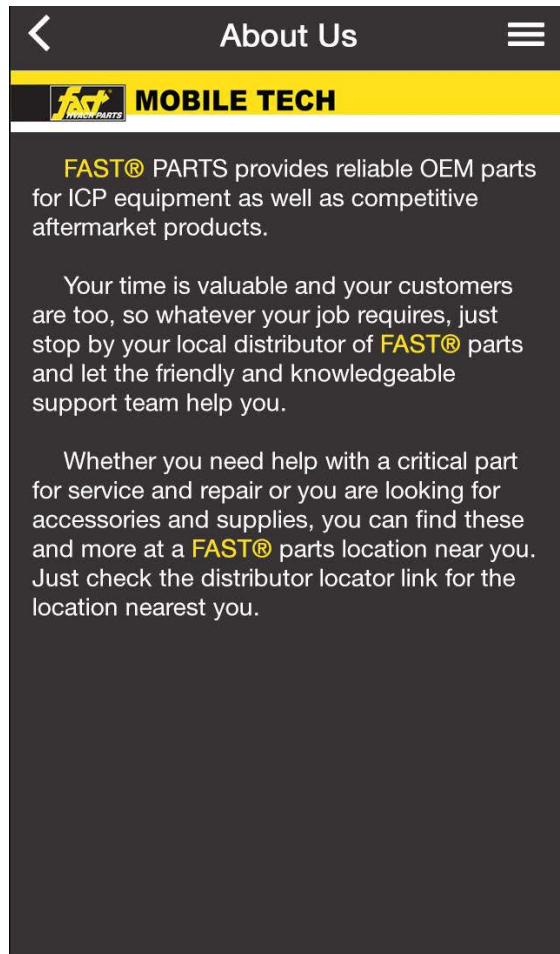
About Us

fast HVACR PARTS MOBILE TECH

FAST® PARTS provides reliable OEM parts for ICP equipment as well as competitive aftermarket products.

Your time is valuable and your customers are too, so whatever your job requires, just stop by your local distributor of FAST® parts and let the friendly and knowledgeable support team help you.

Whether you need help with a critical part for service and repair or you are looking for accessories and supplies, you can find these and more at a FAST® parts location near you. Just check the distributor locator link for the location nearest you.